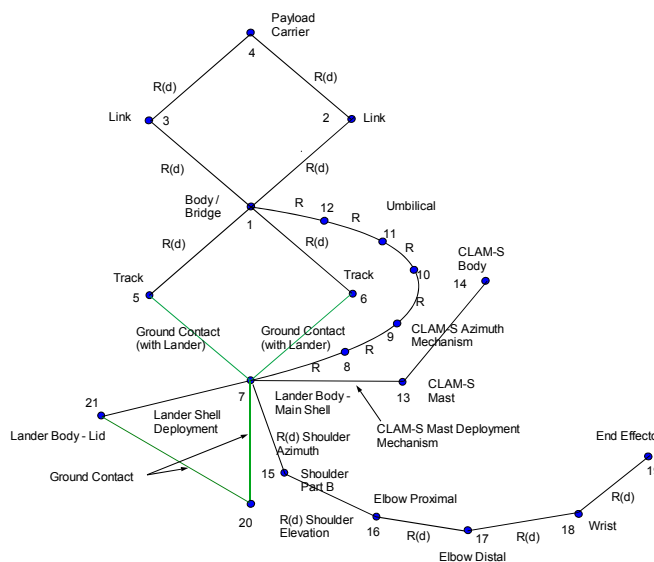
Payload Carrier
4
R(d)
R(d)
Link
3
2
Link
R(d)
R(d)
Body / Bridge
1
R
12
R
Umbilical
11
R
10
CLAM-S Body
14
R(d)
R(d)
Track
5
Track
6
R
9
CLAM-S Azimuth Mechanism
Ground Contact (with Lander)
Ground Contact (with Lander)
R
8
R
21
7
13
CLAM-S Mast
Lander Shell Deployment
Lander Body - Main Shell
CLAM-S Mast Deployment Mechanism
Lander Body - Lid
R(d) Shoulder Azimuth
End Effector
1
Ground Contact
15
Shoulder Part B
R(d)
Elbow Proximal
18
Wrist
20
R(d) Shoulder Elevation
16
R(d)
17
R(d)
Elbow Distal